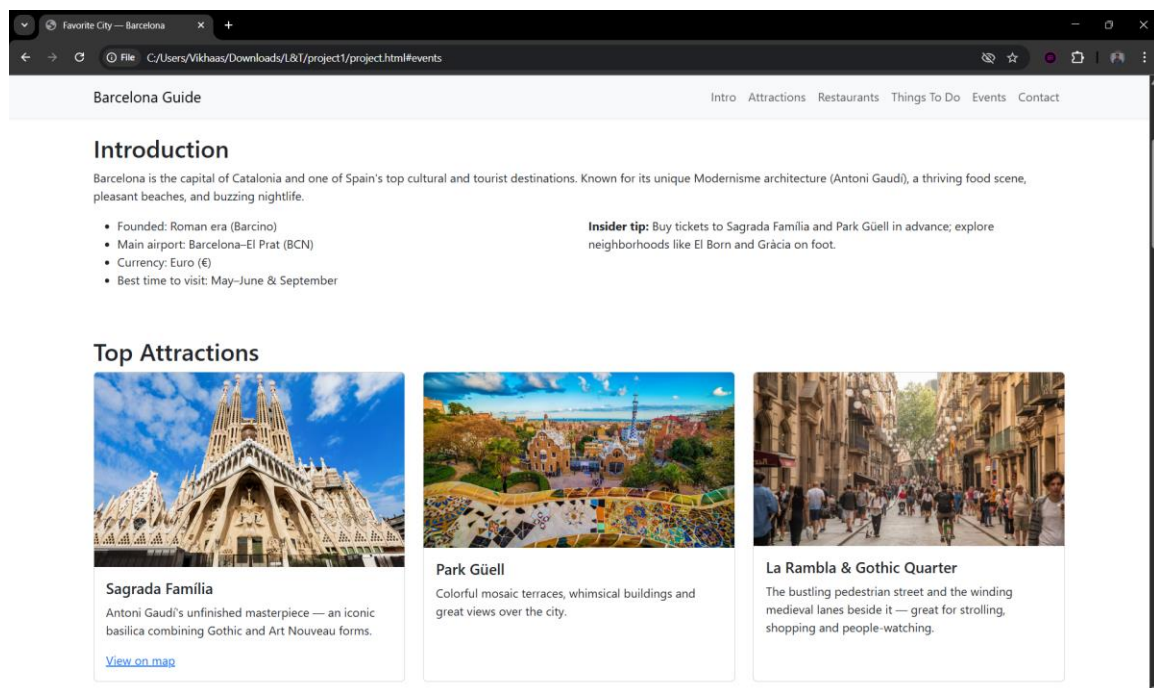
Favorite City — Barcelona
File C:/Users/Vikhaas/Downloads/L&T/project1/project.html#events

Barcelona Guide

Intro Attractions Restaurants Things To Do Events Contact

Introduction

Barcelona is the capital of Catalonia and one of Spain's top cultural and tourist destinations. Known for its unique Modernisme architecture (Antoni Gaudí), a thriving food scene, pleasant beaches, and buzzing nightlife.

- Founded: Roman era (Barcino)
- Main airport: Barcelona–El Prat (BCN)
- Currency: Euro (€)
- Best time to visit: May–June & September

**Insider tip:** Buy tickets to Sagrada Família and Park Güell in advance; explore neighborhoods like El Born and Gràcia on foot.

Top Attractions

Sagrada Família
Antoni Gaudí's unfinished masterpiece — an iconic basilica combining Gothic and Art Nouveau forms.
View on map

Park Güell
Colorful mosaic terraces, whimsical buildings and great views over the city.

La Rambla & Gothic Quarter
The bustling pedestrian street and the winding medieval lanes beside it — great for strolling, shopping and people-watching.